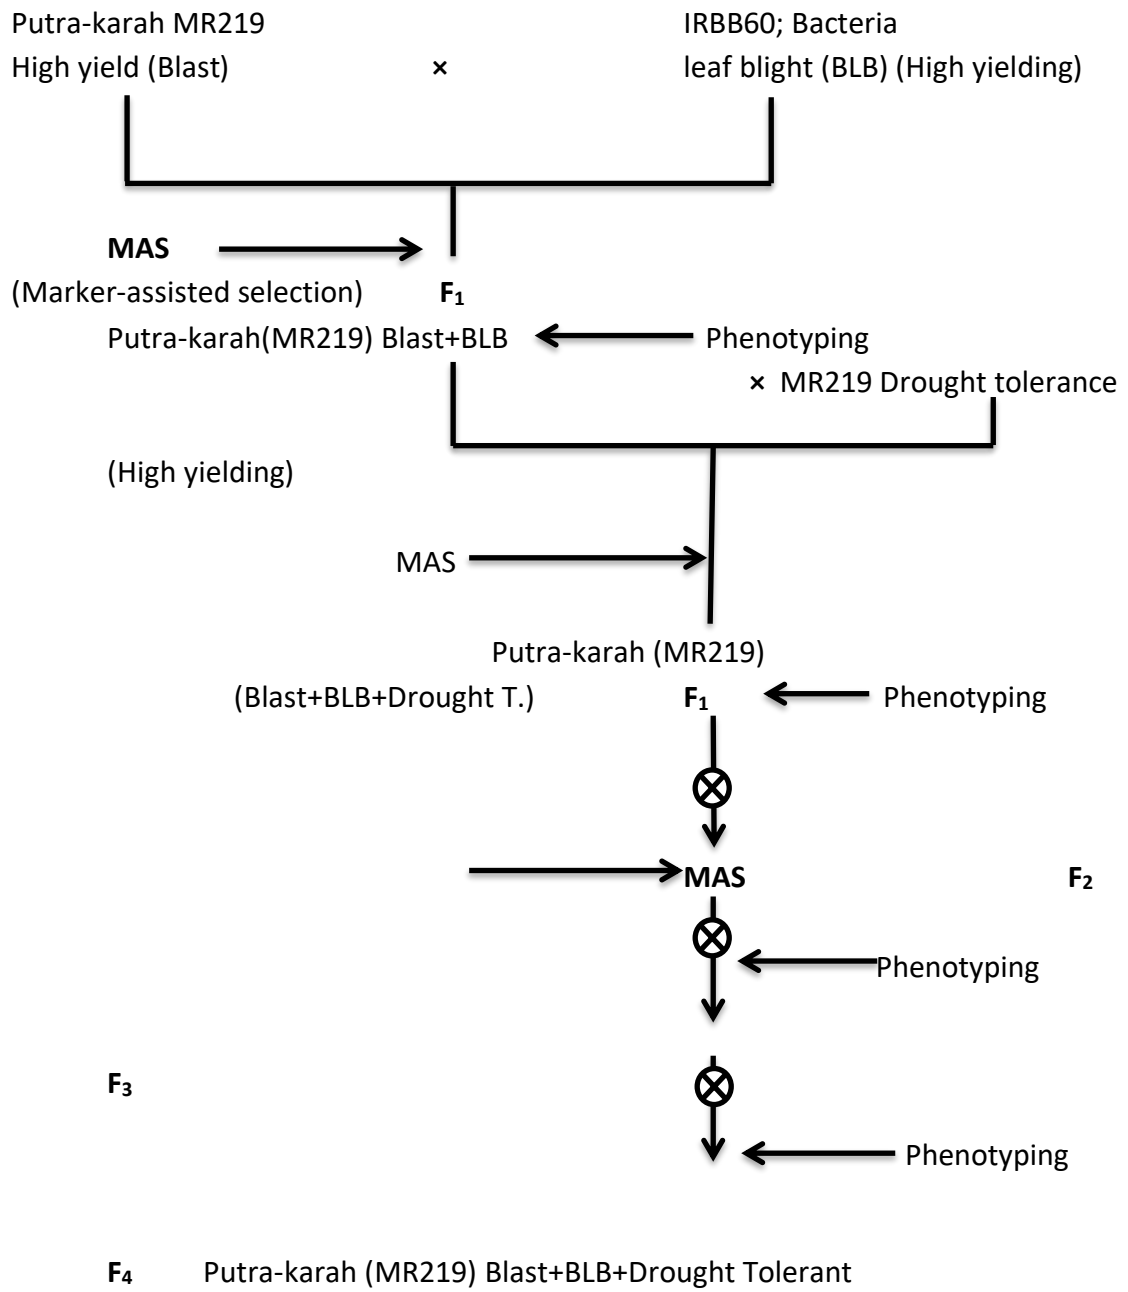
Putra-karah MR219
High yield (Blast)

×

IRBB60; Bacteria
leaf blight (BLB) (High yielding)

MAS
(Marker-assisted selection)

$F_1$

Putra-karah(MR219) Blast+BLB

Phenotyping

× MR219 Drought tolerance

(High yielding)

MAS

Putra-karah (MR219)
(Blast+BLB+Drought T.)

$F_1$

Phenotyping

$\otimes$

MAS

$F_2$

$\otimes$

Phenotyping

$F_3$

$\otimes$

Phenotyping

$F_4$ Putra-karah (MR219) Blast+BLB+Drought Tolerant